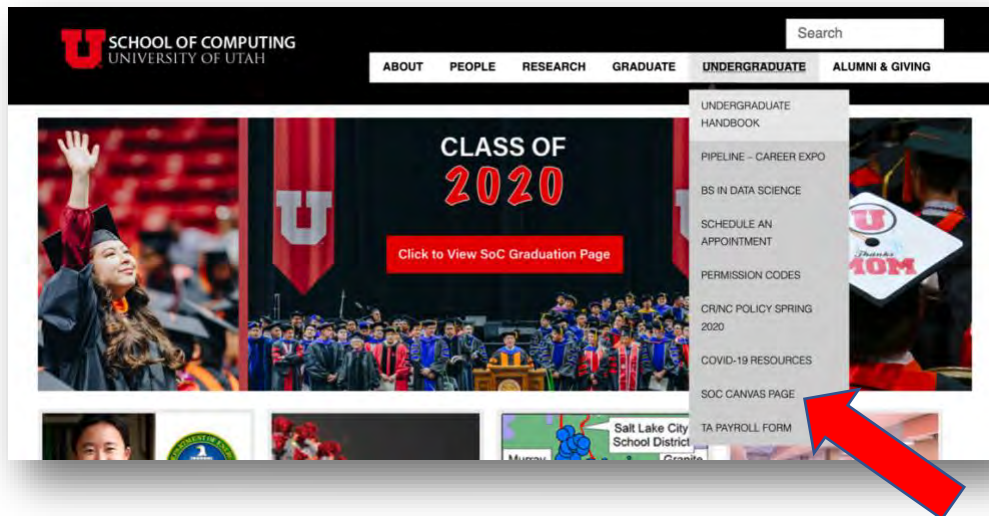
U SCHOOL OF COMPUTING
UNIVERSITY OF UTAH

Search

ABOUT PEOPLE RESEARCH GRADUATE UNDERGRADUATE ALUMNI & GIVING

UNDERGRADUATE HANDBOOK
PIPELINE – CAREER EXPO
BS IN DATA SCIENCE
SCHEDULE AN APPOINTMENT
PERMISSION CODES
CR/NC POLICY SPRING 2020
COVID-19 RESOURCES
SOC CANVAS PAGE
TA PAYROLL FORM

CLASS OF
2020

Click to View SoC Graduation Page

U

U

Thanks MOM

Salt Lake City School District
Murray
Granite